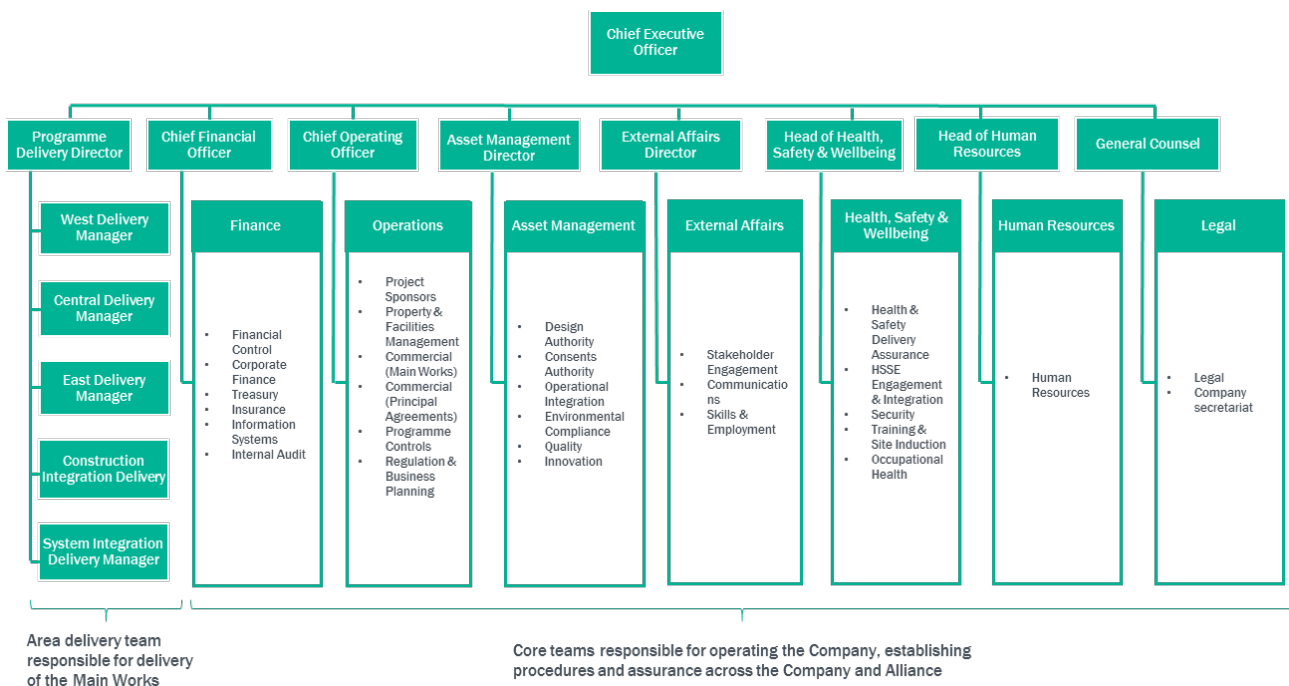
Chief Executive Officer

Programme Delivery Director

Chief Financial Officer

Chief Operating Officer

Asset Management Director

External Affairs Director

Head of Health, Safety & Wellbeing

Head of Human Resources

General Counsel

West Delivery Manager

Central Delivery Manager

East Delivery Manager

Construction Integration Delivery

System Integration Delivery Manager

Finance

- Financial Control
- Corporate Finance
- Treasury
- Insurance
- Information Systems
- Internal Audit

Operations

- Project Sponsors
- Property & Facilities Management
- Commercial (Main Works)
- Commercial (Principal Agreements)
- Programme Controls
- Regulation & Business Planning

Asset Management

- Design Authority
- Consents Authority
- Operational Integration
- Environmental Compliance
- Quality
- Innovation

External Affairs

- Stakeholder Engagement
- Communications
- Skills & Employment

Health, Safety & Wellbeing

- Health & Safety Delivery Assurance
- HSSE Engagement & Integration
- Security
- Training & Site Induction
- Occupational Health

Human Resources

- Human Resources

Legal

- Legal
- Company secretariat

Area delivery team responsible for delivery of the Main Works

Core teams responsible for operating the Company, establishing procedures and assurance across the Company and Alliance